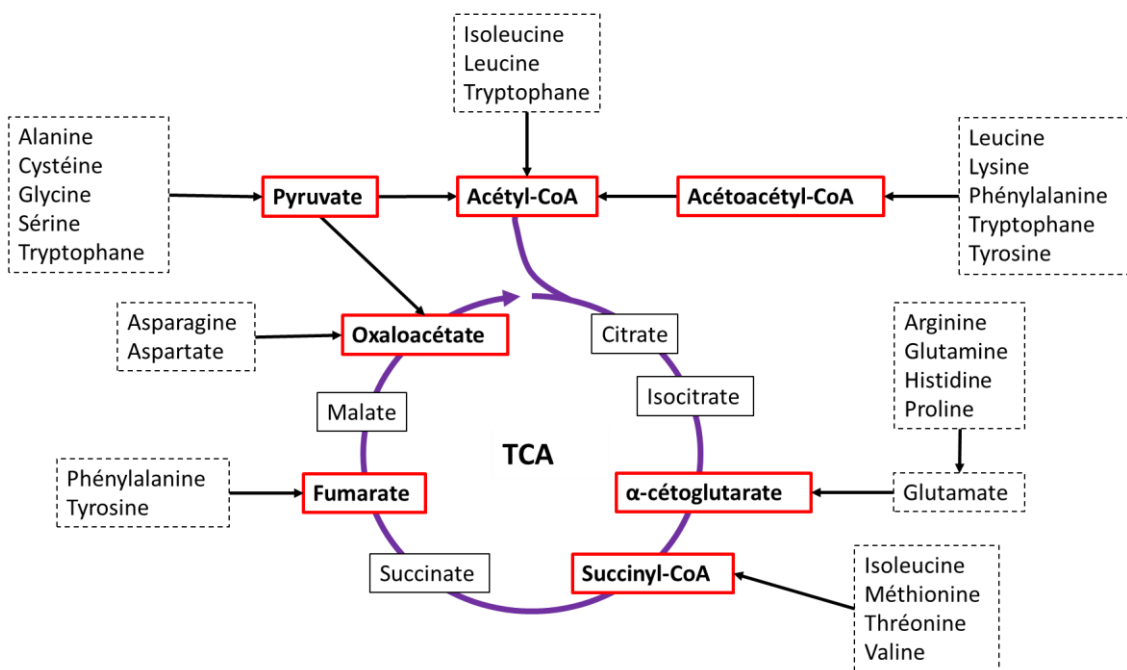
Isoleucine
Leucine
Tryptophane

Alanine
Cystéine
Glycine
Sérine
Tryptophane

Pyruvate

Acétyl-CoA

Acétoacétyl-CoA

Leucine
Lysine
Phénylalanine
Tryptophane
Tyrosine

Asparagine
Aspartate

Oxaloacétate

Citrate

Arginine
Glutamine
Histidine
Proline

Malate

Isocitrate

TCA

Phénylalanine
Tyrosine

Fumarate

α-cétoglutarate

Glutamate

Succinate

Succinyl-CoA

Isoleucine
Méthionine
Thréonine
Valine